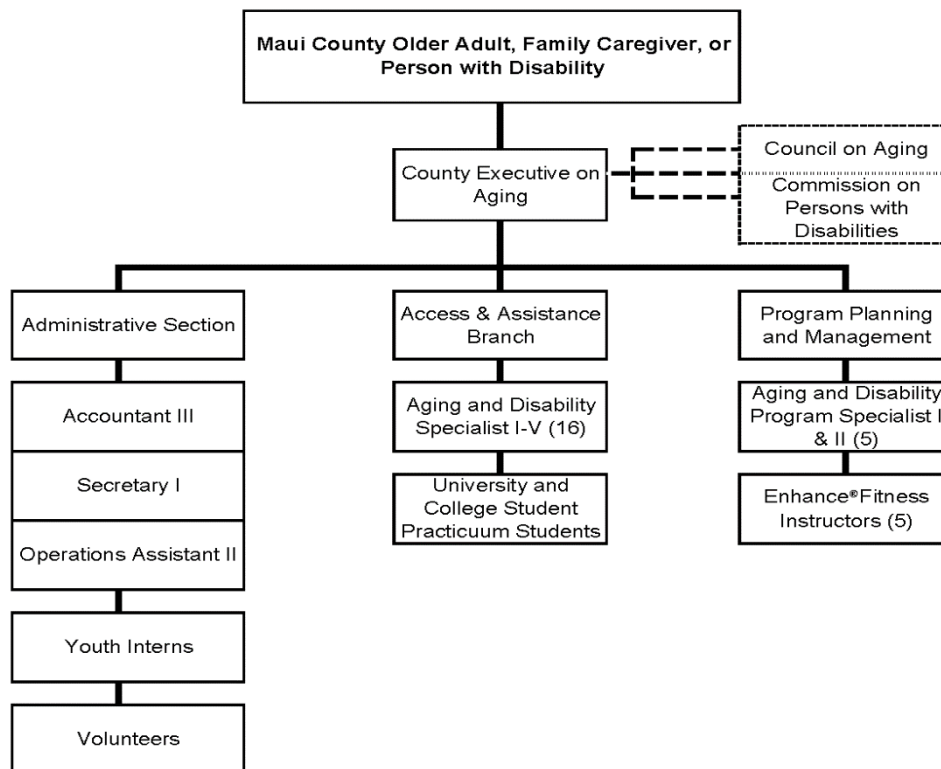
Maui County Older Adult, Family Caregiver, or Person with Disability

County Executive on Aging

Council on Aging

Commission on Persons with Disabilities

Administrative Section

Accountant III

Secretary I

Operations Assistant II

Youth Interns

Volunteers

Access & Assistance Branch

Aging and Disability Specialist I-V (16)

University and College Student Practicuum Students

Program Planning and Management

Aging and Disability Program Specialist I & II (5)

Enhance®Fitness Instructors (5)